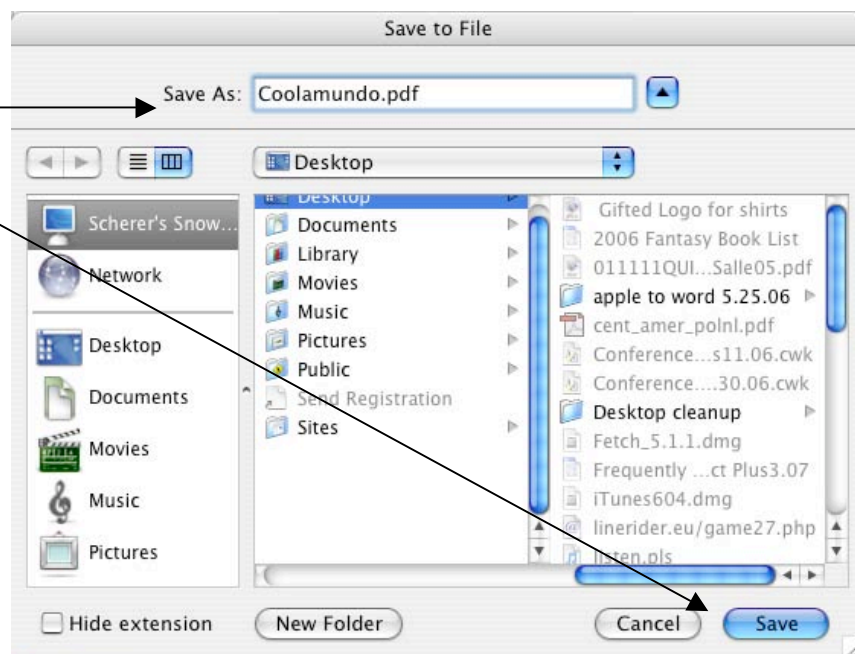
Save to File

Save As: Coolamundo.pdf

Desktop

Scherer's Snow...
Network
Desktop
Documents
Movies
Music
Pictures

Desktop
Documents
Library
Movies
Music
Pictures
Public
Send Registration
Sites

Gifted Logo for shirts
2006 Fantasy Book List
011111QUI...Salle05.pdf
apple to word 5.25.06
cent_amer_polnl.pdf
Conference...s11.06.cwk
Conference....30.06.cwk
Desktop cleanup
Fetch_5.1.1.dmg
Frequently ...ct Plus3.07
iTunes604.dmg
linerider.eu/game27.php
listen.pls

Hide extension
New Folder
Cancel
Save